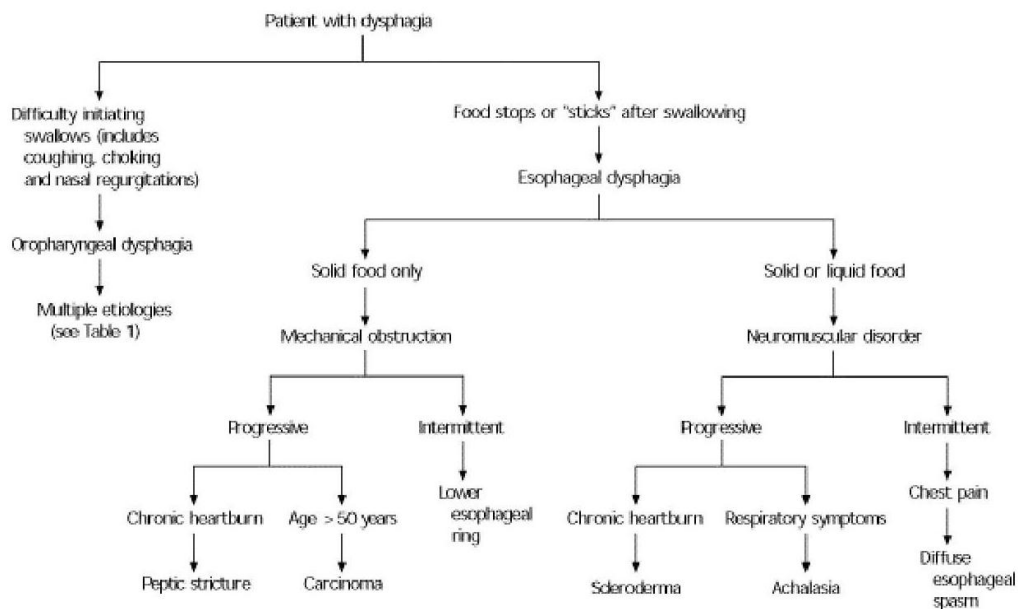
Patient with dysphagia

Difficulty initiating swallows (includes coughing, choking and nasal regurgitations)

Oropharyngeal dysphagia

Multiple etiologies (see Table 1)

Food stops or "sticks" after swallowing

Esophageal dysphagia

Solid food only

Mechanical obstruction

Progressive

Chronic heartburn

Peptic stricture

Age > 50 years

Carcinoma

Intermittent

Lower esophageal ring

Solid or liquid food

Neuromuscular disorder

Progressive

Chronic heartburn

Scleroderma

Respiratory symptoms

Achalasia

Intermittent

Chest pain

Diffuse esophageal spasm